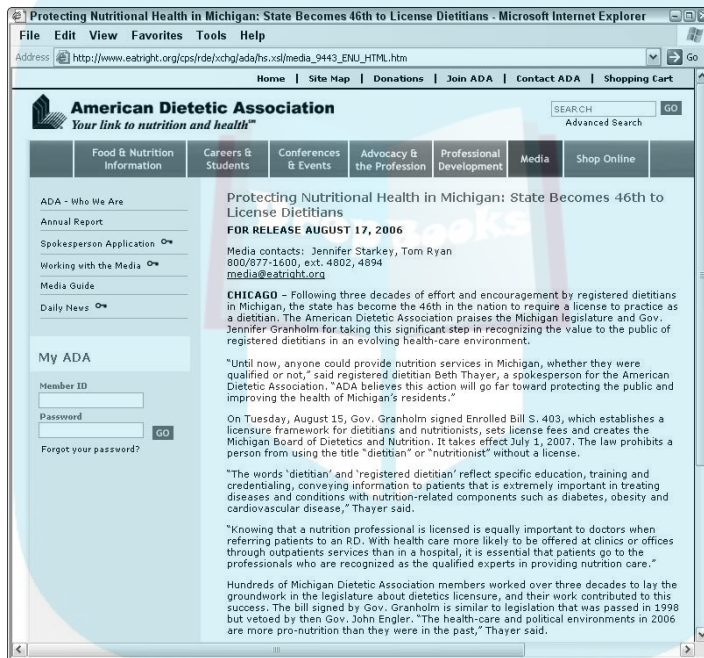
Protecting Nutritional Health in Michigan: State Becomes 46th to License Dietitians - Microsoft Internet Explorer

File Edit View Favorites Tools Help

Address http://www.eatright.org/cps/rde/xchg/ada/hs.xsl/media_9443_ENU_HTML.htm

Go

Home | Site Map | Donations | Join ADA | Contact ADA | Shopping Cart

American Dietetic Association
Your link to nutrition and health℠

SEARCH GO
Advanced Search

Food & Nutrition Information | Careers & Students | Conferences & Events | Advocacy & the Profession | Professional Development | Media | Shop Online

ADA - Who We Are
Annual Report
Spokesperson Application
Working with the Media
Media Guide
Daily News

My ADA
Member ID
Password
GO
Forgot your password?

Protecting Nutritional Health in Michigan: State Becomes 46th to License Dietitians

FOR RELEASE AUGUST 17, 2006

Media contacts: Jennifer Starkey, Tom Ryan
800/877-1600, ext. 4802, 4894
media@eatright.org

CHICAGO – Following three decades of effort and encouragement by registered dietitians in Michigan, the state has become the 46th in the nation to require a license to practice as a dietitian. The American Dietetic Association praises the Michigan legislature and Gov. Jennifer Granholm for taking this significant step in recognizing the value to the public of registered dietitians in an evolving health-care environment.

"Until now, anyone could provide nutrition services in Michigan, whether they were qualified or not," said registered dietitian Beth Thayer, a spokesperson for the American Dietetic Association. "ADA believes this action will go far toward protecting the public and improving the health of Michigan's residents."

On Tuesday, August 15, Gov. Granholm signed Enrolled Bill S. 403, which establishes a licensure framework for dietitians and nutritionists, sets license fees and creates the Michigan Board of Dietetics and Nutrition. It takes effect July 1, 2007. The law prohibits a person from using the title "dietitian" or "nutritionist" without a license.

"The words 'dietitian' and 'registered dietitian' reflect specific education, training and credentialing, conveying information to patients that is extremely important in treating diseases and conditions with nutrition-related components such as diabetes, obesity and cardiovascular disease," Thayer said.

"Knowing that a nutrition professional is licensed is equally important to doctors when referring patients to an RD. With health care more likely to be offered at clinics or offices through outpatients services than in a hospital, it is essential that patients go to the professionals who are recognized as the qualified experts in providing nutrition care."

Hundreds of Michigan Dietetic Association members worked over three decades to lay the groundwork in the legislature about dietetics licensure, and their work contributed to this success. The bill signed by Gov. Granholm is similar to legislation that was passed in 1998 but vetoed by then Gov. John Engler. "The health-care and political environments in 2006 are more pro-nutrition than they were in the past," Thayer said.